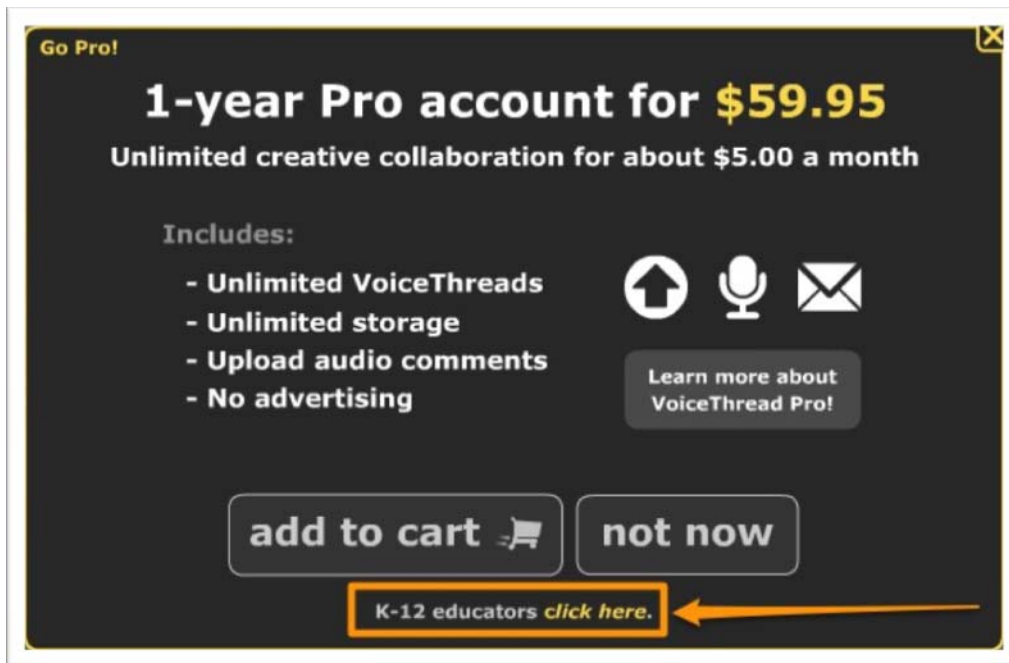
Go Pro!

1-year Pro account for $59.95

Unlimited creative collaboration for about $5.00 a month

Includes:

- Unlimited VoiceThreads
- Unlimited storage
- Upload audio comments
- No advertising

Learn more about VoiceThread Pro!

add to cart

not now

K-12 educators click here.